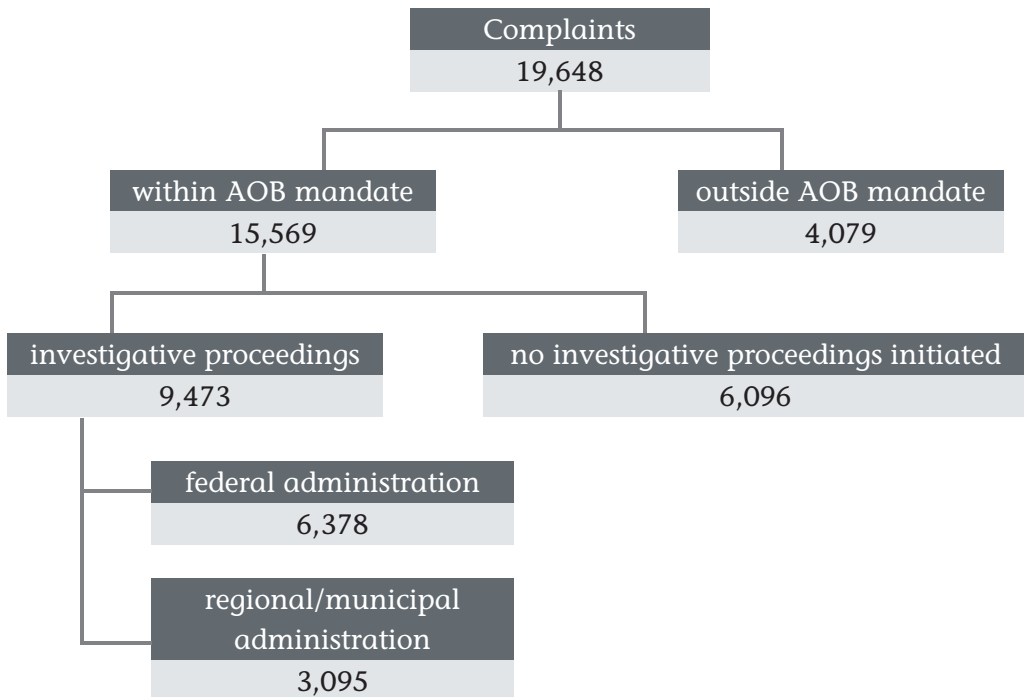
Complaints
19,648

within AOB mandate
15,569

outside AOB mandate
4,079

investigative proceedings
9,473

no investigative proceedings initiated
6,096

federal administration
6,378

regional/municipal administration
3,095